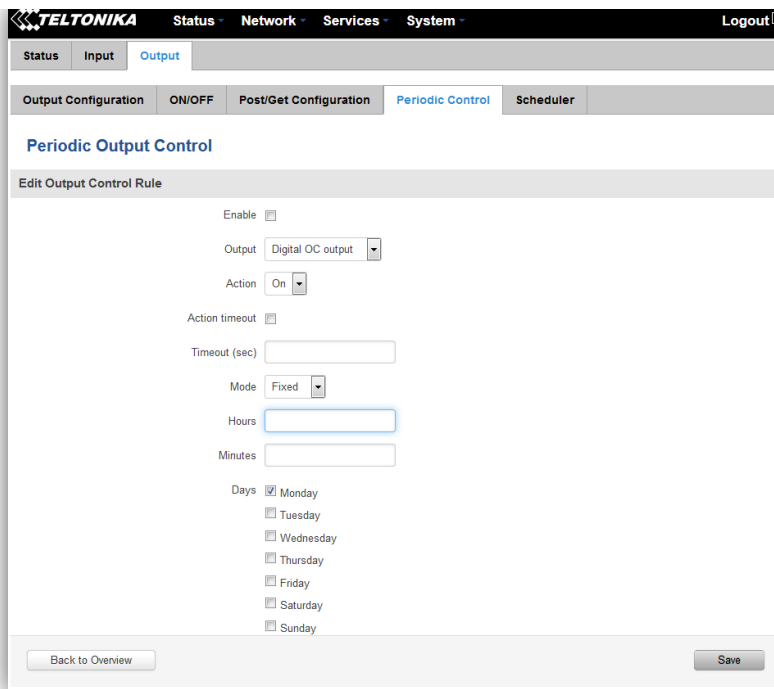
TELTONIKA Status Network Services System Logout

Status Input Output

Output Configuration ON/OFF Post/Get Configuration Periodic Control Scheduler

Periodic Output Control

Edit Output Control Rule

Enable

Output Digital OC output

Action On

Action timeout

Timeout (sec)

Mode Fixed

Hours

Minutes

Days Monday
Tuesday
Wednesday
Thursday
Friday
Saturday
Sunday

Back to Overview

Save